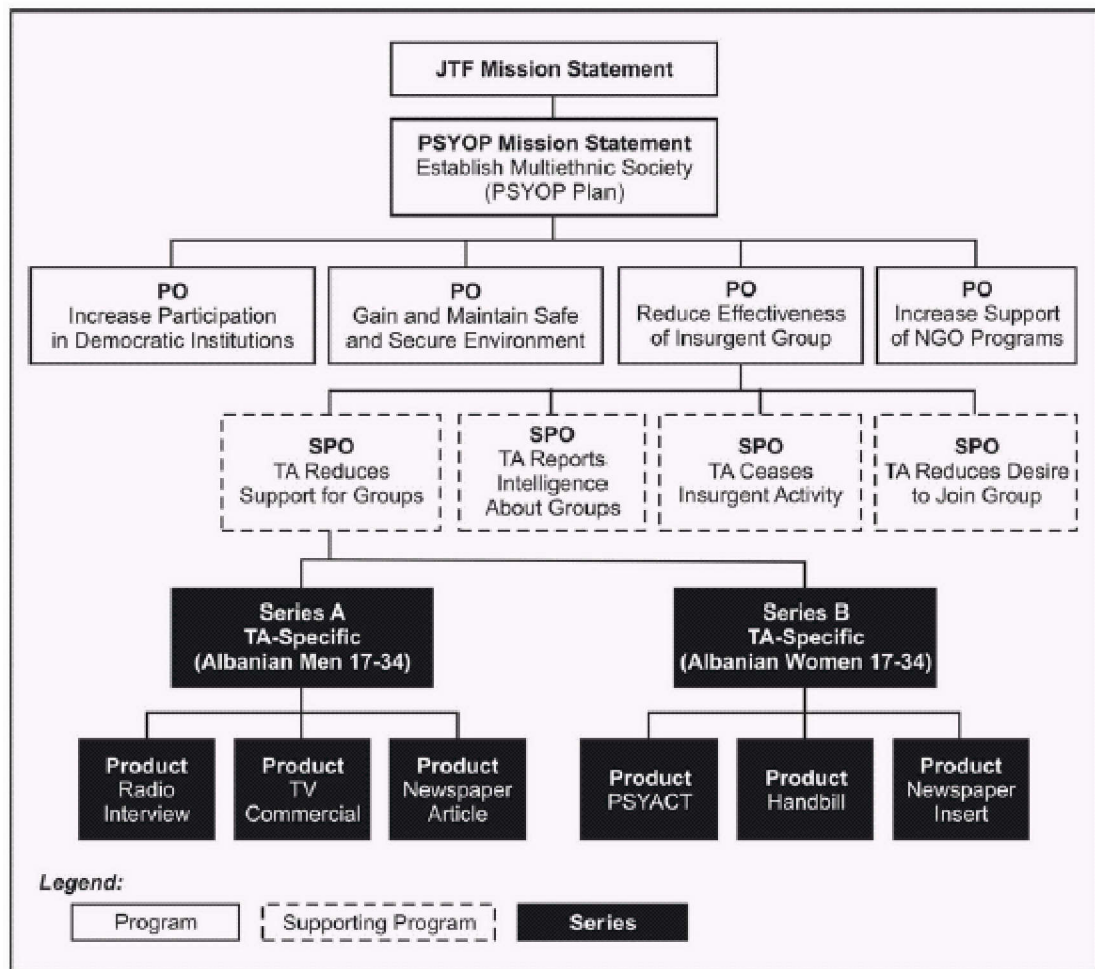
JTF Mission Statement

PSYOP Mission Statement
Establish Multiethnic Society
(PSYOP Plan)

PO
Increase Participation in Democratic Institutions

PO
Gain and Maintain Safe and Secure Environment

PO
Reduce Effectiveness of Insurgent Group

PO
Increase Support of NGO Programs

SPO
TA Reduces Support for Groups

SPO
TA Reports Intelligence About Groups

SPO
TA Ceases Insurgent Activity

SPO
TA Reduces Desire to Join Group

Series A
TA-Specific
(Albanian Men 17-34)

Series B
TA-Specific
(Albanian Women 17-34)

Product
Radio Interview

Product
TV Commercial

Product
Newspaper Article

Product
PSYACT

Product
Handbill

Product
Newspaper Insert

Legend:
Program
Supporting Program
Series